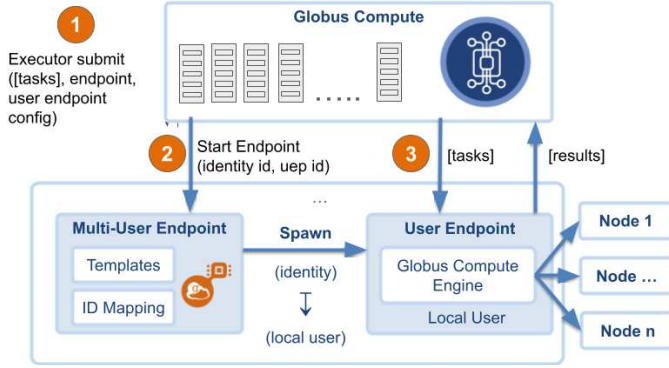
1

Executor submit ([tasks], endpoint, user endpoint config)

Globus Compute

.....

2

Start Endpoint (identity id, uep id)

3

[tasks]

[results]

...

Multi-User Endpoint

Templates

ID Mapping

Spawn

(identity)

↧

(local user)

User Endpoint

Globus Compute Engine

Local User

Node 1

Node ...

Node n